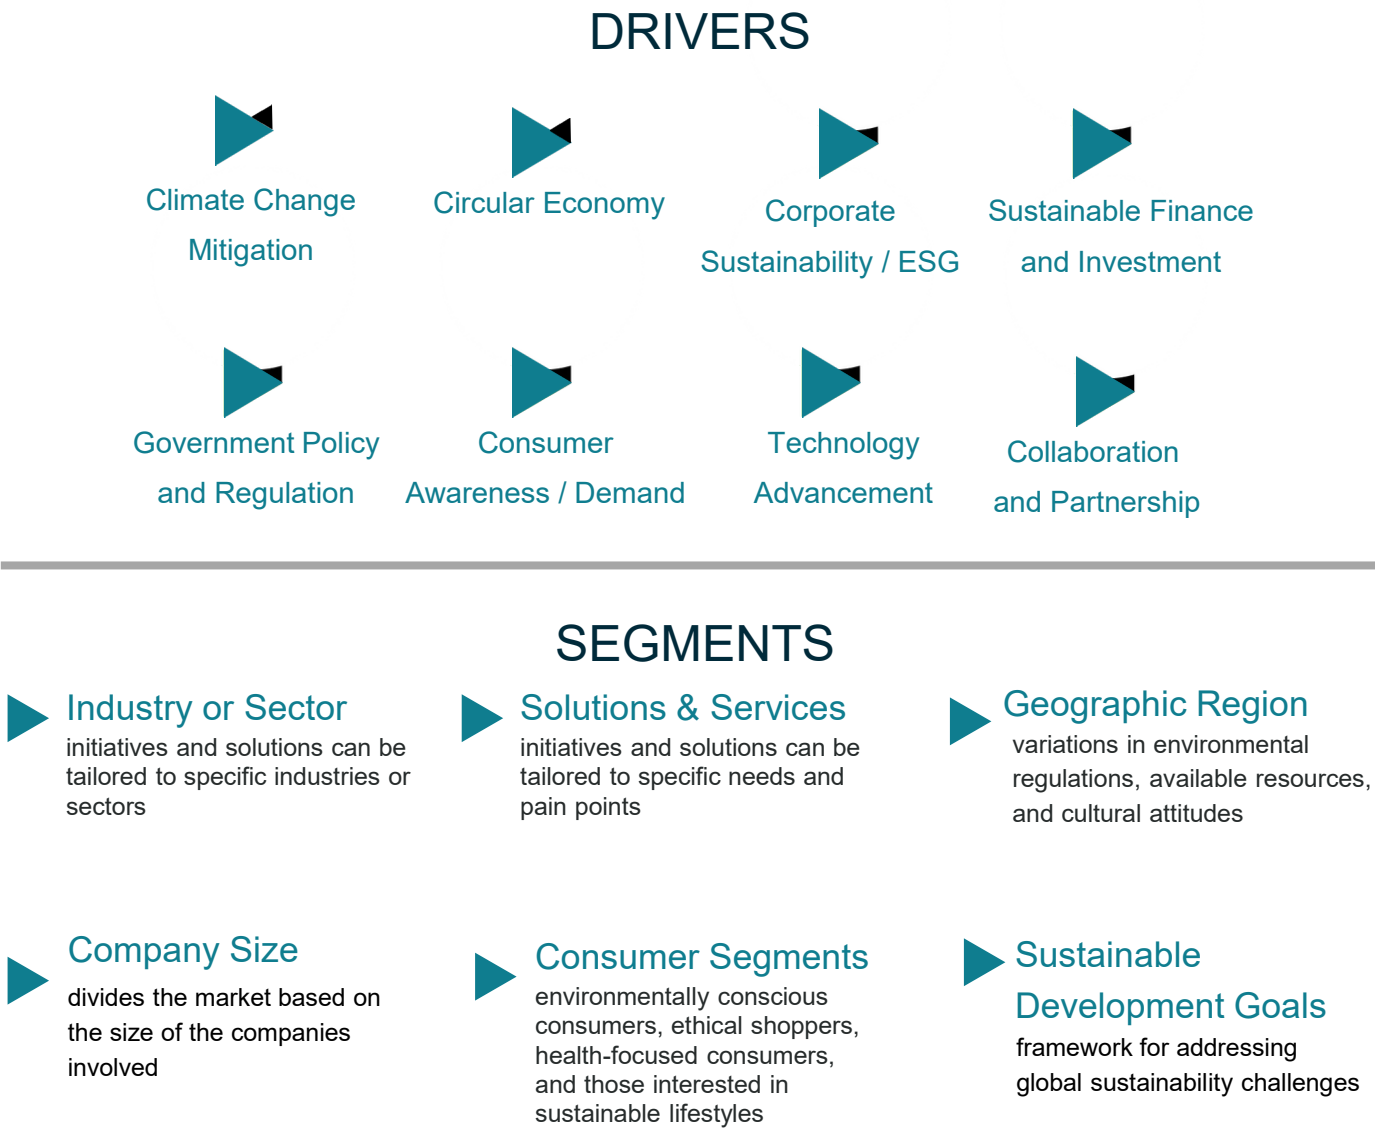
DRIVERS

Climate Change Mitigation

Circular Economy

Corporate Sustainability / ESG

Sustainable Finance and Investment

Government Policy and Regulation

Consumer Awareness / Demand

Technology Advancement

Collaboration and Partnership

SEGMENTS

Industry or Sector
initiatives and solutions can be tailored to specific industries or sectors

Solutions & Services
initiatives and solutions can be tailored to specific needs and pain points

Geographic Region
variations in environmental regulations, available resources, and cultural attitudes

Company Size
divides the market based on the size of the companies involved

Consumer Segments
environmentally conscious consumers, ethical shoppers, health-focused consumers, and those interested in sustainable lifestyles

Sustainable Development Goals
framework for addressing global sustainability challenges